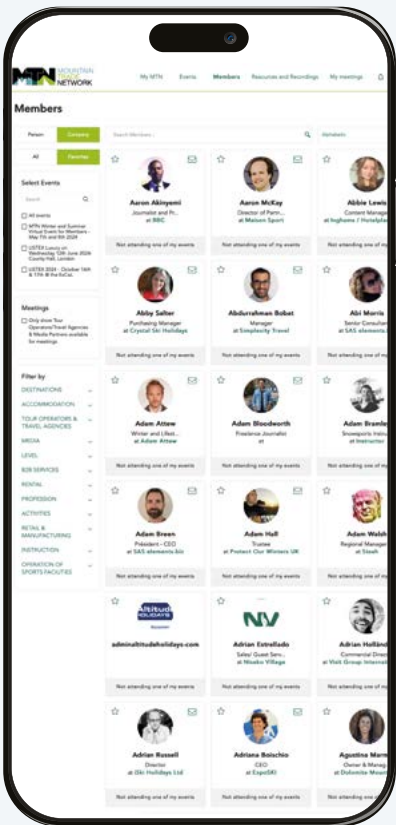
MTN MOUNTAIN TRAVEL NETWORK

My MTN Events Members Resources and Recordings My meetings

Members

Person Company

All Favorites

Search Members... Alphabetic

Select Events

Search

All events

MTN Winter and Summer Virtual Event for Members - May 7th and 8th 2024

USTEX Luxury on Wednesday 12th June 2024 County Hall, London

USTEX 2024 - October 16th & 17th @ the ExCeL

Meetings

Only show Tour Operators/Travel Agencies & Media Partners available for meetings

Filter by

DESTINATIONS

ACCOMMODATION

TOUR OPERATORS & TRAVEL AGENCIES

MEDIA

LEVEL

B2B SERVICES

RENTAL

PROFESSION

ACTIVITIES

RETAIL & MANUFACTURING

INSTRUCTION

OPERATION OF SPORTS FACILITIES

Aaron Akinyemi
Journalist and Pr...
at BBC
Not attending one of my events

Aaron McKay
Director of Partn...
at Maison Sport
Not attending one of my events

Abbie Lewis
Content Manag...
at Inghams / Hotelpla...
Not attending one of my events

Abby Salter
Purchasing Manager
at Crystal Ski Holidays
Not attending one of my events

Abdurrahman Bobat
Manager
at Simplexity Travel
Not attending one of my events

Abi Morris
Senior Consultan...
at SAS elements...
Not attending one of my events

Adam Attew
Writer and Lifest...
at Adam Attew
Not attending one of my events

Adam Bloodworth
Freelance Journalist
at
Not attending one of my events

Adam Bramle...
Snowsports Instr...
at Instructor
Not attending one of my events

Adam Breen
President - CEO
at SAS elements.biz
Not attending one of my events

Adam Hall
Trustee
at Protect Our Winters UK
Not attending one of my events

Adam Walsh
Regional Manager
at Steah
Not attending one of my events

AltitudeHOLIDAYS
adminaltitudeholidays.com
Not attending one of my events

NV
Adrian Estrellado
Sales/ Guest Serv...
at Nisako Village
Not attending one of my events

Adrian Hollând
Commercial Direc...
at Visit Group Internat...
Not attending one of my events

Adrian Russell
Director
at Ski Holidays Ltd
Not attending one of my events

Adriana Boischio
CEO
at EspoSKI
Not attending one of my events

Agustina Marm...
Owner & Manag...
at Dolomite Moun...
Not attending one of my events